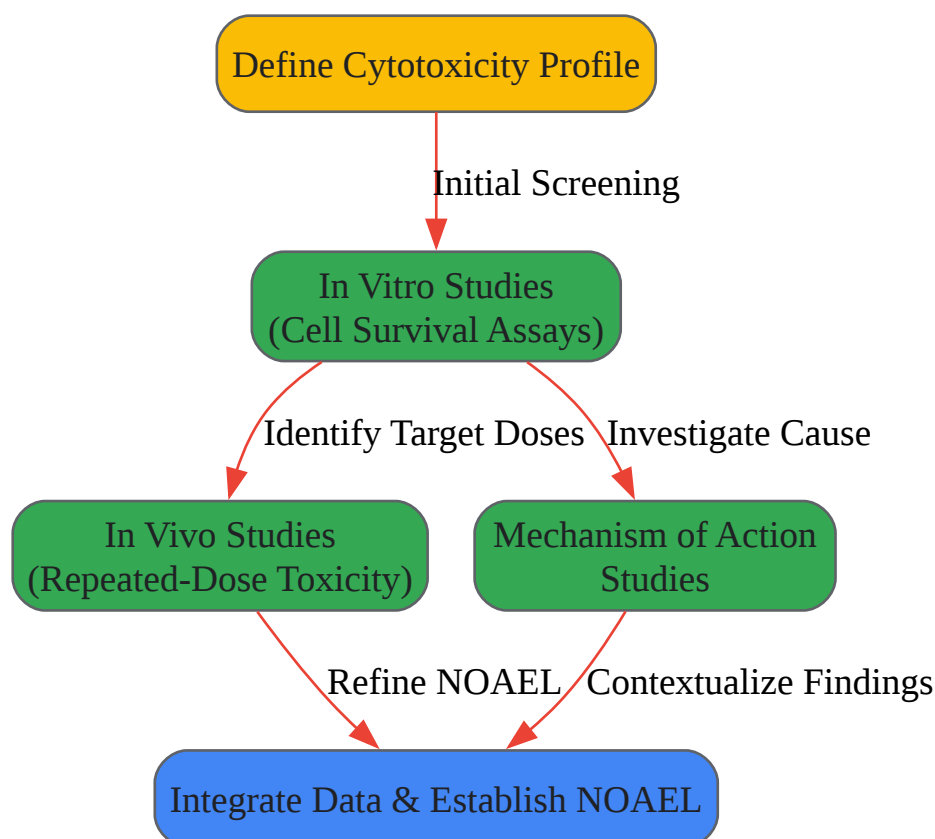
Define Cytotoxicity Profile

Initial Screening

In Vitro Studies
(Cell Survival Assays)

Identify Target Doses

Investigate Cause

In Vivo Studies
(Repeated-Dose Toxicity)

Mechanism of Action Studies

Refine NOAEL

Contextualize Findings

Integrate Data & Establish NOAEL